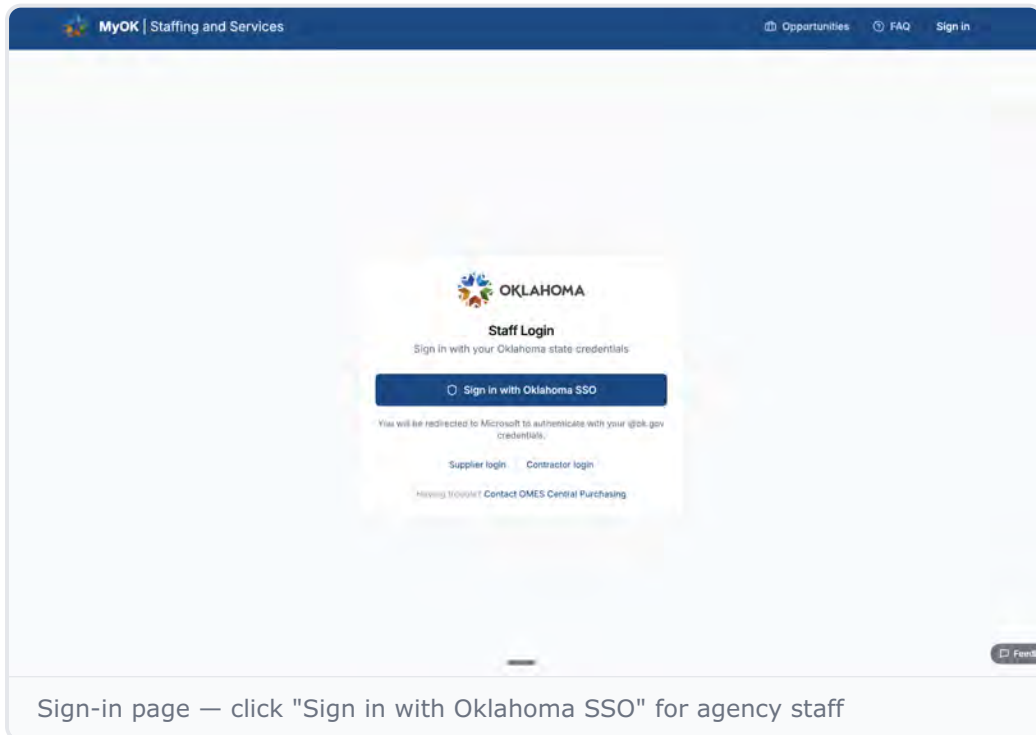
MyOK | Staffing and Services

Opportunities FAQ Sign in

OKLAHOMA

Staff Login

Sign in with your Oklahoma state credentials

Sign in with Oklahoma SSO

You will be redirected to Microsoft to authenticate with your @ok.gov credentials.

Supplier login Contractor login

Having trouble? Contact OMES Central Purchasing

Feedb

Sign-in page — click "Sign in with Oklahoma SSO" for agency staff